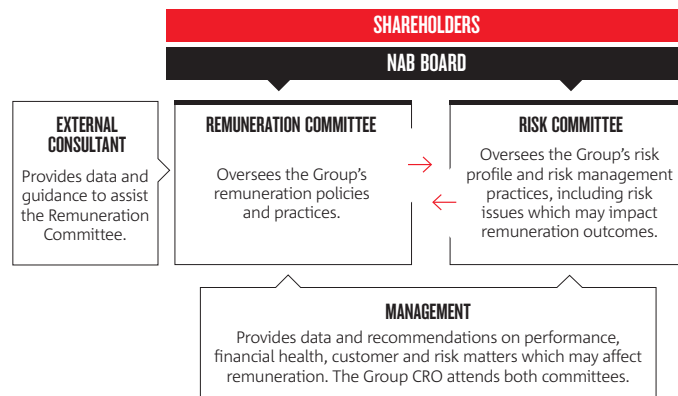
SHAREHOLDERS

NAB BOARD

EXTERNAL CONSULTANT

Provides data and guidance to assist the Remuneration Committee.

REMUNERATION COMMITTEE

Oversees the Group's remuneration policies and practices.

RISK COMMITTEE

Oversees the Group's risk profile and risk management practices, including risk issues which may impact remuneration outcomes.

MANAGEMENT

Provides data and recommendations on performance, financial health, customer and risk matters which may affect remuneration. The Group CRO attends both committees.